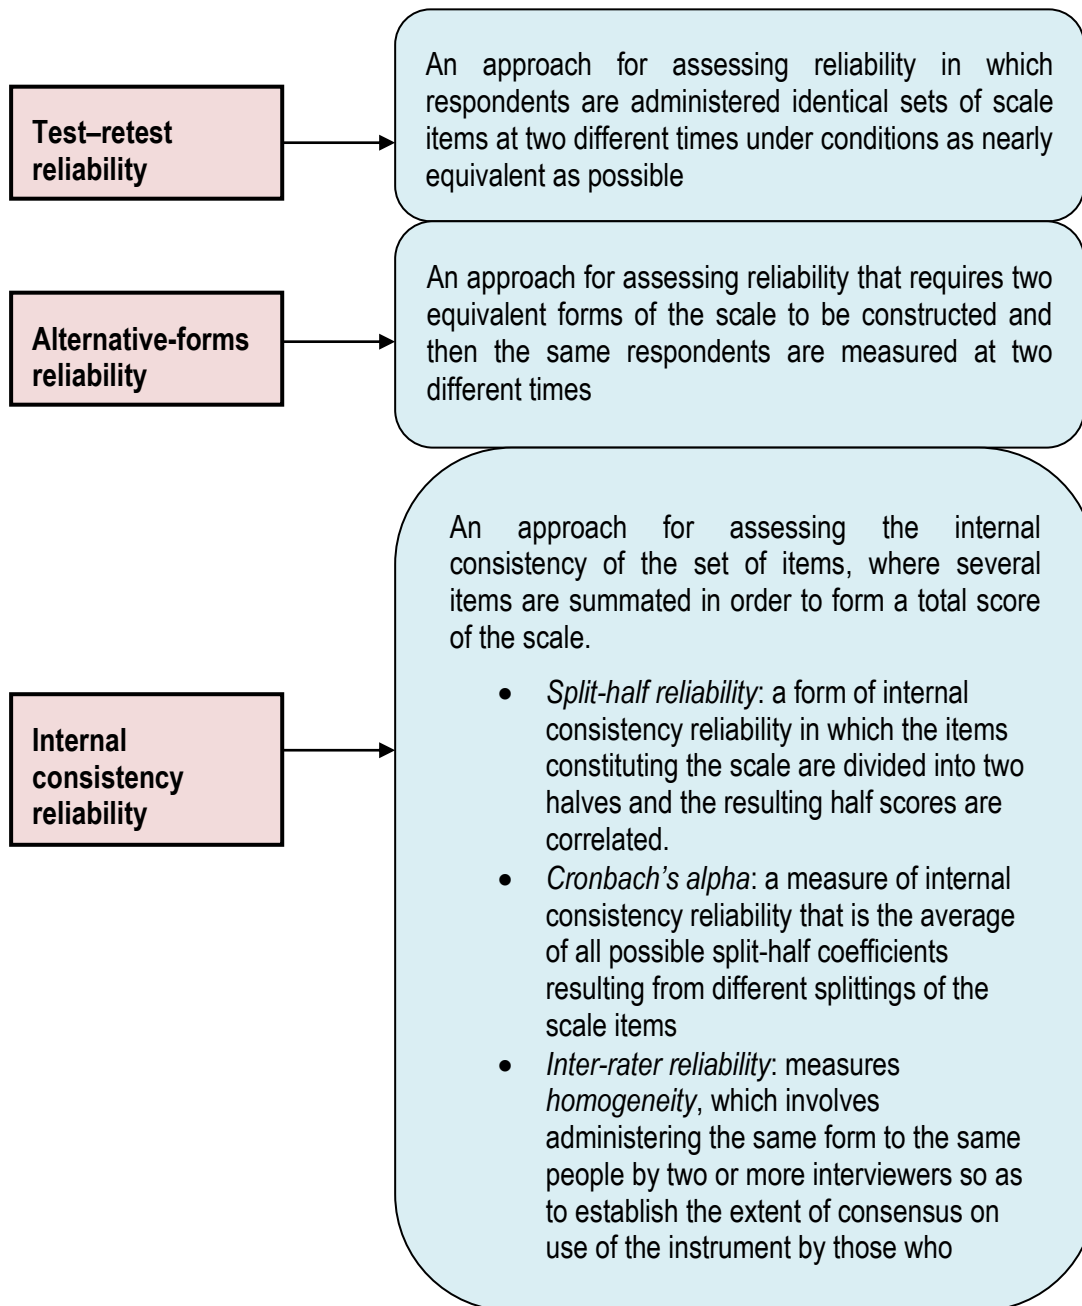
Test–retest reliability

An approach for assessing reliability in which respondents are administered identical sets of scale items at two different times under conditions as nearly equivalent as possible

Alternative-forms reliability

An approach for assessing reliability that requires two equivalent forms of the scale to be constructed and then the same respondents are measured at two different times

Internal consistency reliability

An approach for assessing the internal consistency of the set of items, where several items are summated in order to form a total score of the scale.

- *Split-half reliability*: a form of internal consistency reliability in which the items constituting the scale are divided into two halves and the resulting half scores are correlated.
- *Cronbach's alpha*: a measure of internal consistency reliability that is the average of all possible split-half coefficients resulting from different splittings of the scale items
- *Inter-rater reliability*: measures *homogeneity*, which involves administering the same form to the same people by two or more interviewers so as to establish the extent of consensus on use of the instrument by those who